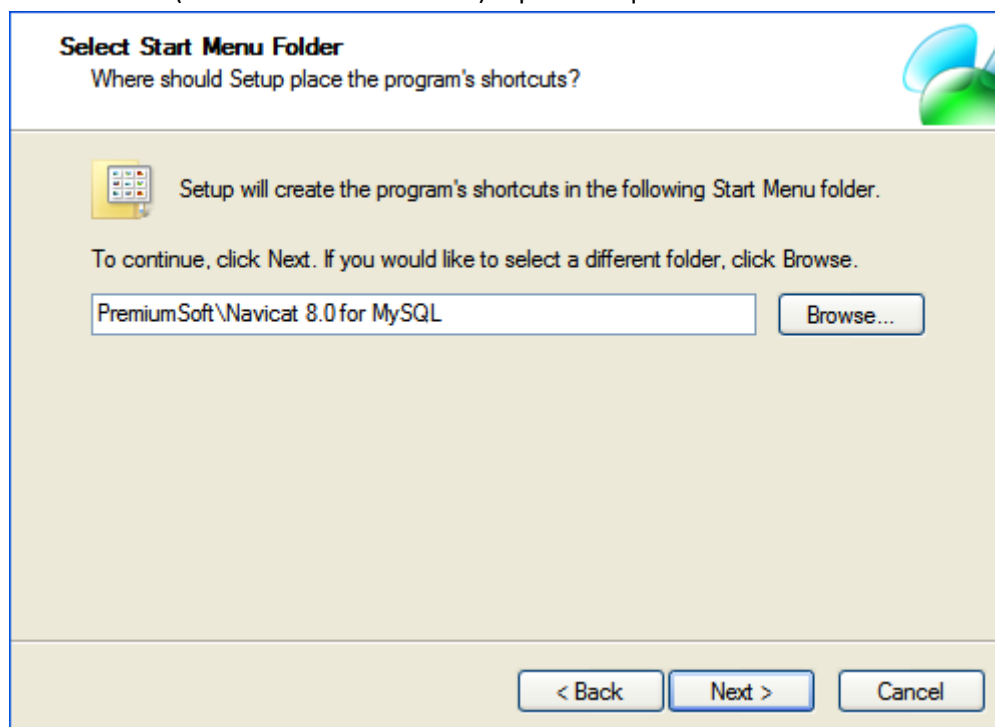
Select Start Menu Folder
Where should Setup place the program's shortcuts?

Setup will create the program's shortcuts in the following Start Menu folder.

To continue, click Next. If you would like to select a different folder, click Browse.

PremiumSoft\Navicat 8.0 for MySQL

Browse...

< Back

Next >

Cancel